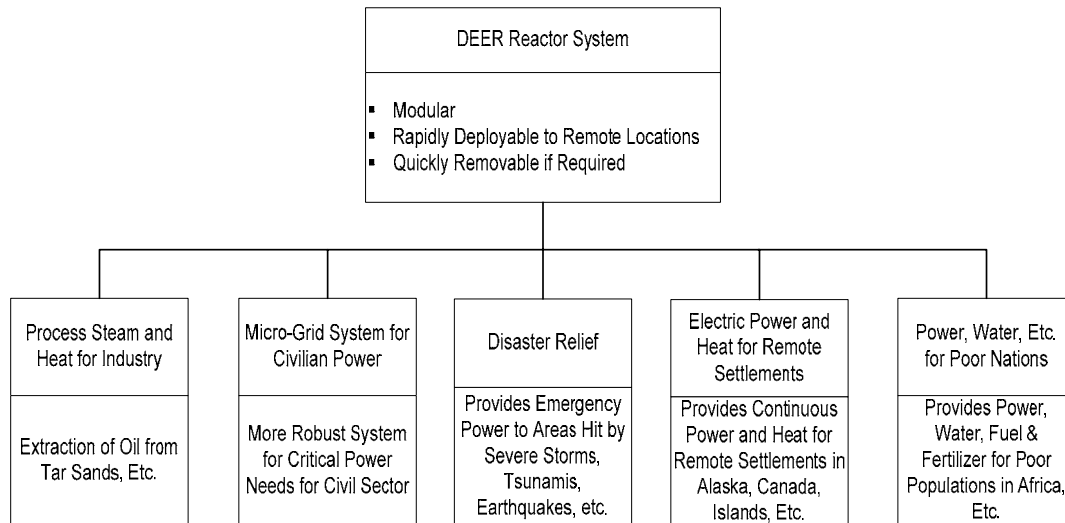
DEER Reactor System

- Modular
- Rapidly Deployable to Remote Locations
- Quickly Removable if Required

Process Steam and Heat for Industry

Extraction of Oil from Tar Sands, Etc.

Micro-Grid System for Civilian Power

More Robust System for Critical Power Needs for Civil Sector

Disaster Relief

Provides Emergency Power to Areas Hit by Severe Storms, Tsunamis, Earthquakes, etc.

Electric Power and Heat for Remote Settlements

Provides Continuous Power and Heat for Remote Settlements in Alaska, Canada, Islands, Etc.

Power, Water, Etc. for Poor Nations

Provides Power, Water, Fuel & Fertilizer for Poor Populations in Africa, Etc.